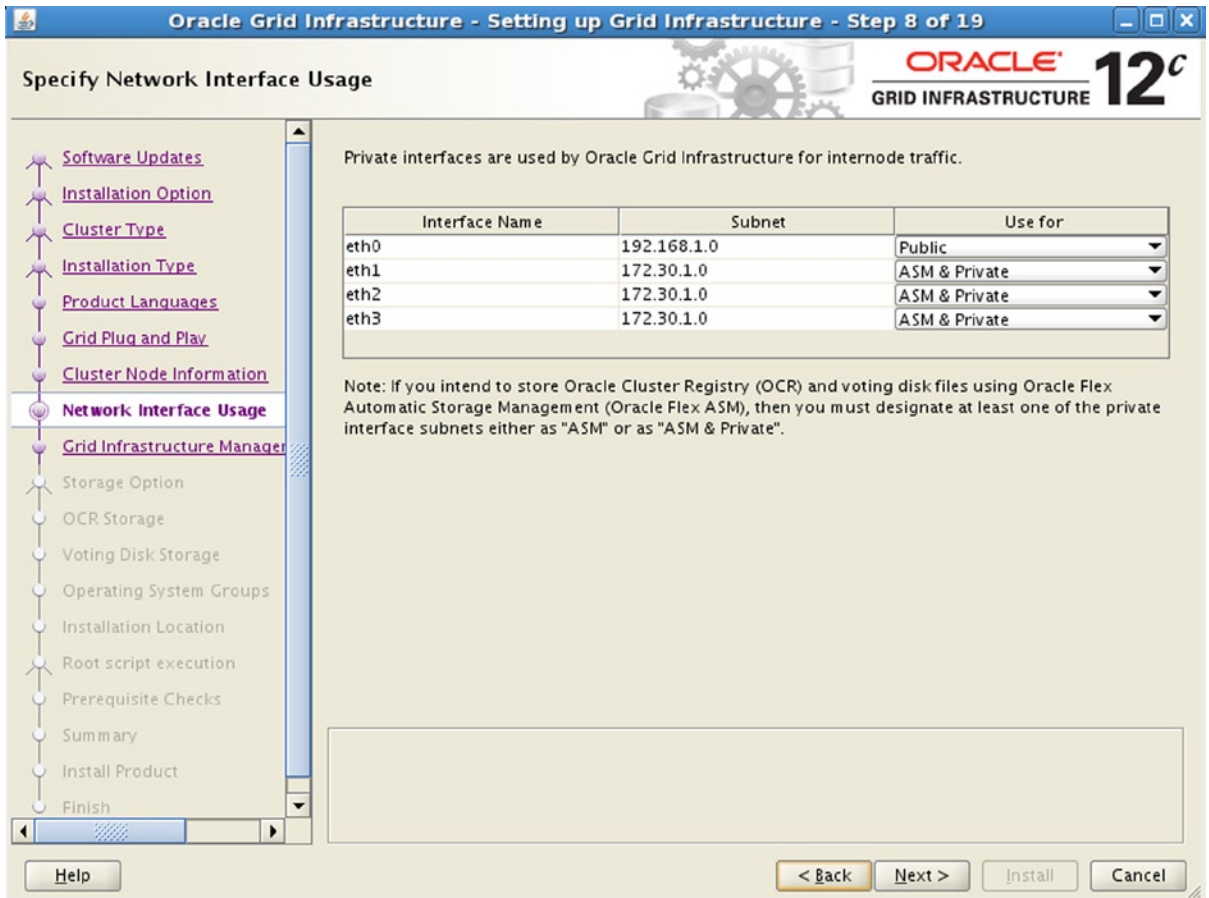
Oracle Grid Infrastructure - Setting up Grid Infrastructure - Step 8 of 19

Specify Network Interface Usage

ORACLE
GRID INFRASTRUCTURE 12$^c$

Software Updates
Installation Option
Cluster Type
Installation Type
Product Languages
Grid Plug and Play
Cluster Node Information
Network Interface Usage
Grid Infrastructure Manager
Storage Option
OCR Storage
Voting Disk Storage
Operating System Groups
Installation Location
Root script execution
Prerequisite Checks
Summary
Install Product
Finish

Private interfaces are used by Oracle Grid Infrastructure for internode traffic.

| Interface Name | Subnet | Use for |
|---|---|---|
| eth0 | 192.168.1.0 | Public |
| eth1 | 172.30.1.0 | ASM & Private |
| eth2 | 172.30.1.0 | ASM & Private |
| eth3 | 172.30.1.0 | ASM & Private |

Note: If you intend to store Oracle Cluster Registry (OCR) and voting disk files using Oracle Flex Automatic Storage Management (Oracle Flex ASM), then you must designate at least one of the private interface subnets either as "ASM" or as "ASM & Private".

Help
< Back
Next >
Install
Cancel